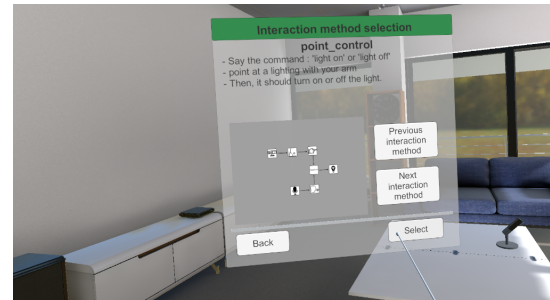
Interaction method selection

point_control

- Say the command : 'light on' or 'light off'
- point at a lighting with your arm
- Then, it should turn on or off the light.

Previous interaction method

Next interaction method

Back

Select